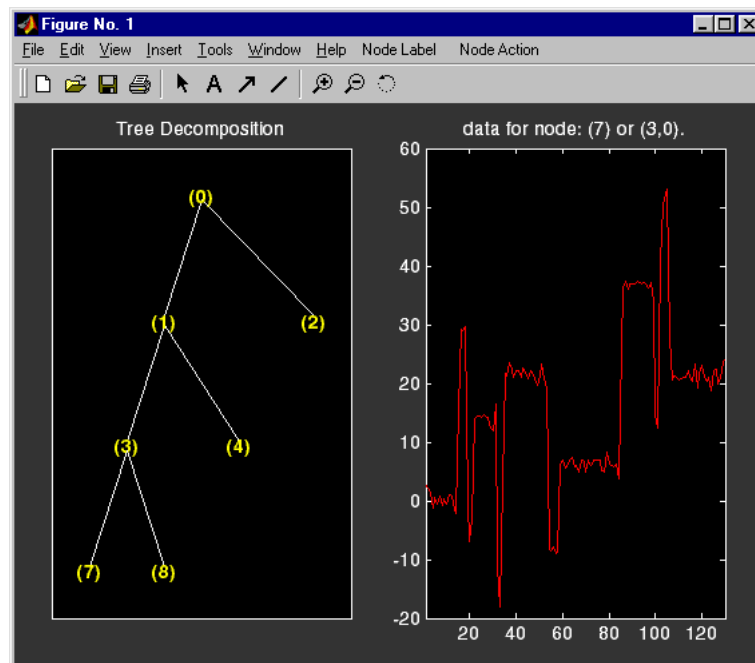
Figure No. 1

File Edit View Insert Tools Window Help Node Label Node Action

Tree Decomposition

(0)
(1) (2)
(3) (4)
(7) (8)

data for node: (7) or (3,0).

60
50
40
30
20
10
0
-10
-20

20 40 60 80 100 120